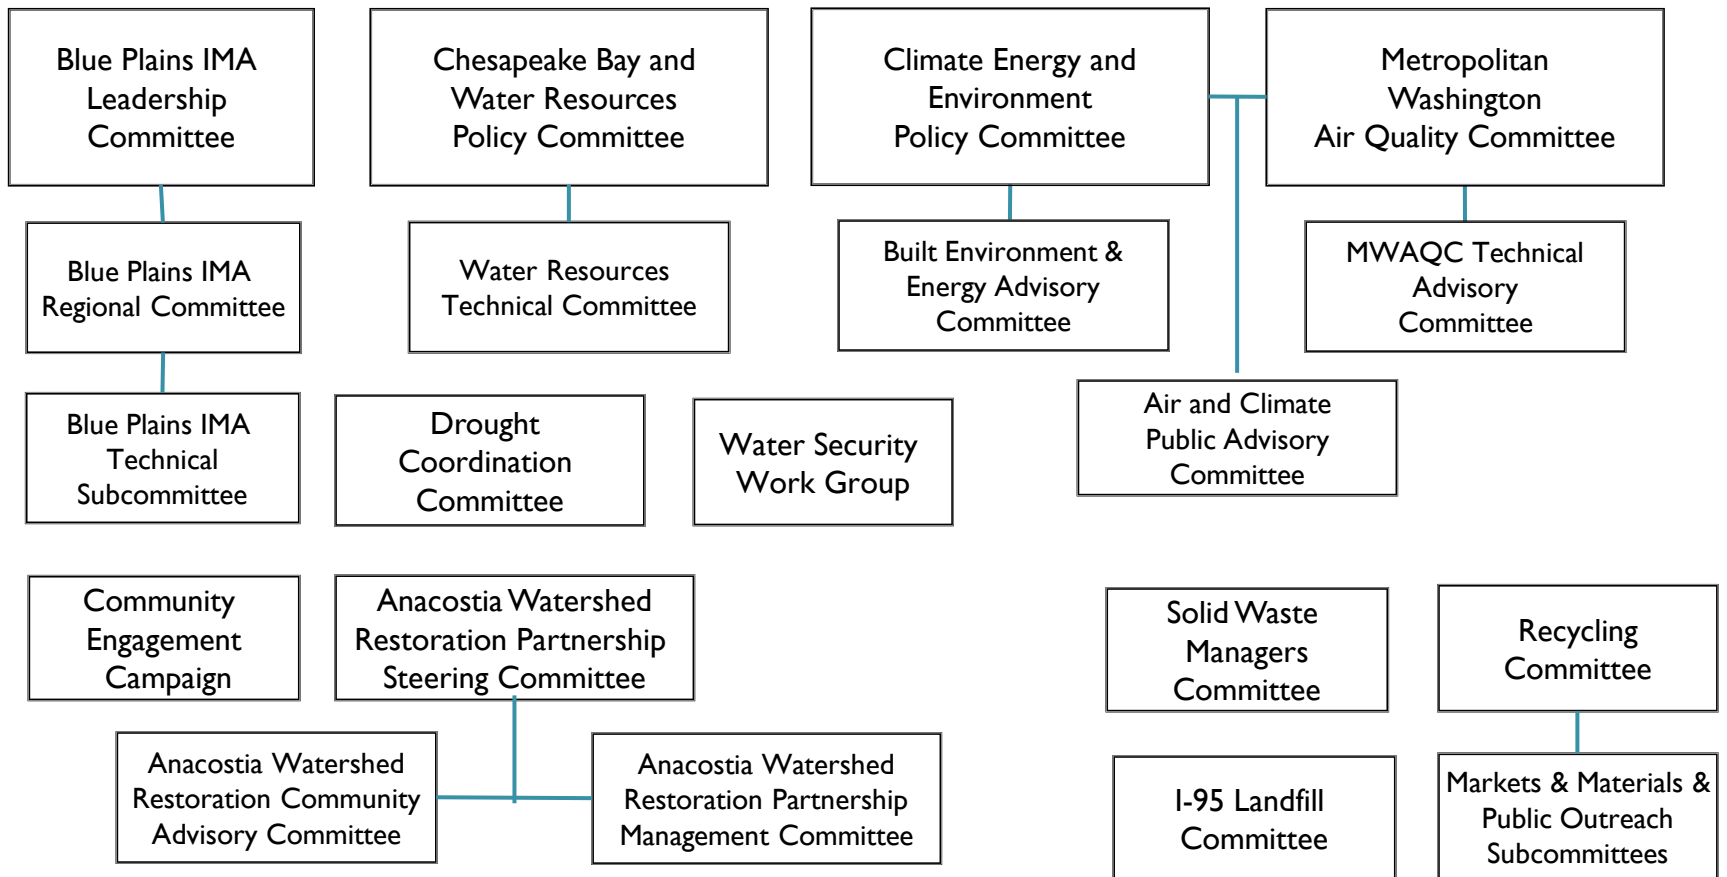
Blue Plains IMA Leadership Committee

Blue Plains IMA Regional Committee

Blue Plains IMA Technical Subcommittee

Chesapeake Bay and Water Resources Policy Committee

Water Resources Technical Committee

Drought Coordination Committee

Water Security Work Group

Climate Energy and Environment Policy Committee

Built Environment & Energy Advisory Committee

Metropolitan Washington Air Quality Committee

MWAQC Technical Advisory Committee

Air and Climate Public Advisory Committee

Community Engagement Campaign

Anacostia Watershed Restoration Partnership Steering Committee

Anacostia Watershed Restoration Community Advisory Committee

Anacostia Watershed Restoration Partnership Management Committee

Solid Waste Managers Committee

Recycling Committee

I-95 Landfill Committee

Markets & Materials & Public Outreach Subcommittees